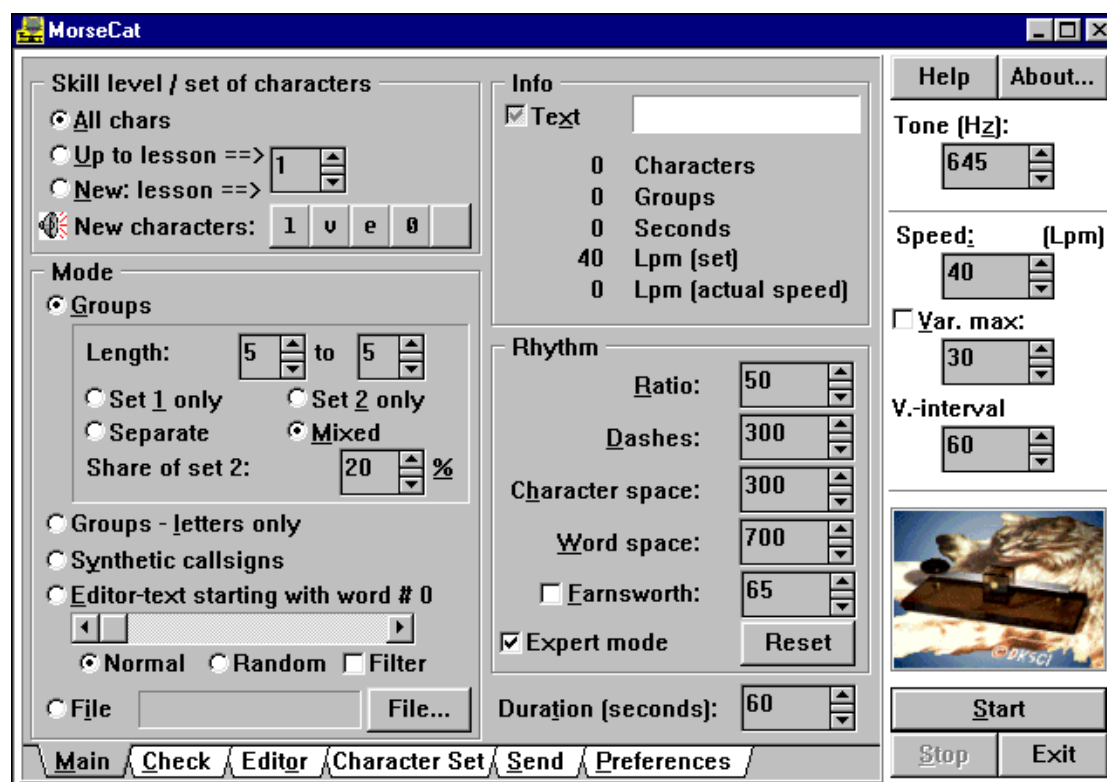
MorseCat

Skill level / set of characters
All chars
Up to lesson ==> 1
New: lesson ==>
New characters: 1 v e 0

Mode
Groups
Length: 5 to 5
Set 1 only
Set 2 only
Separate
Mixed
Share of set 2: 20 %
Groups - letters only
Synthetic callsigns
Editor-text starting with word # 0
Normal
Random
Filter
File
File...

Info
Text
0 Characters
0 Groups
0 Seconds
40 Lpm (set)
0 Lpm (actual speed)

Rhythm
Ratio: 50
Dashes: 300
Character space: 300
Word space: 700
Farnsworth: 65
Expert mode
Reset

Duration (seconds): 60

Help
About...
Tone (Hz): 645
Speed: (Lpm) 40
Var. max: 30
V.-interval 60
©DK5CI
Start
Stop
Exit

Main
Check
Editor
Character Set
Send
Preferences